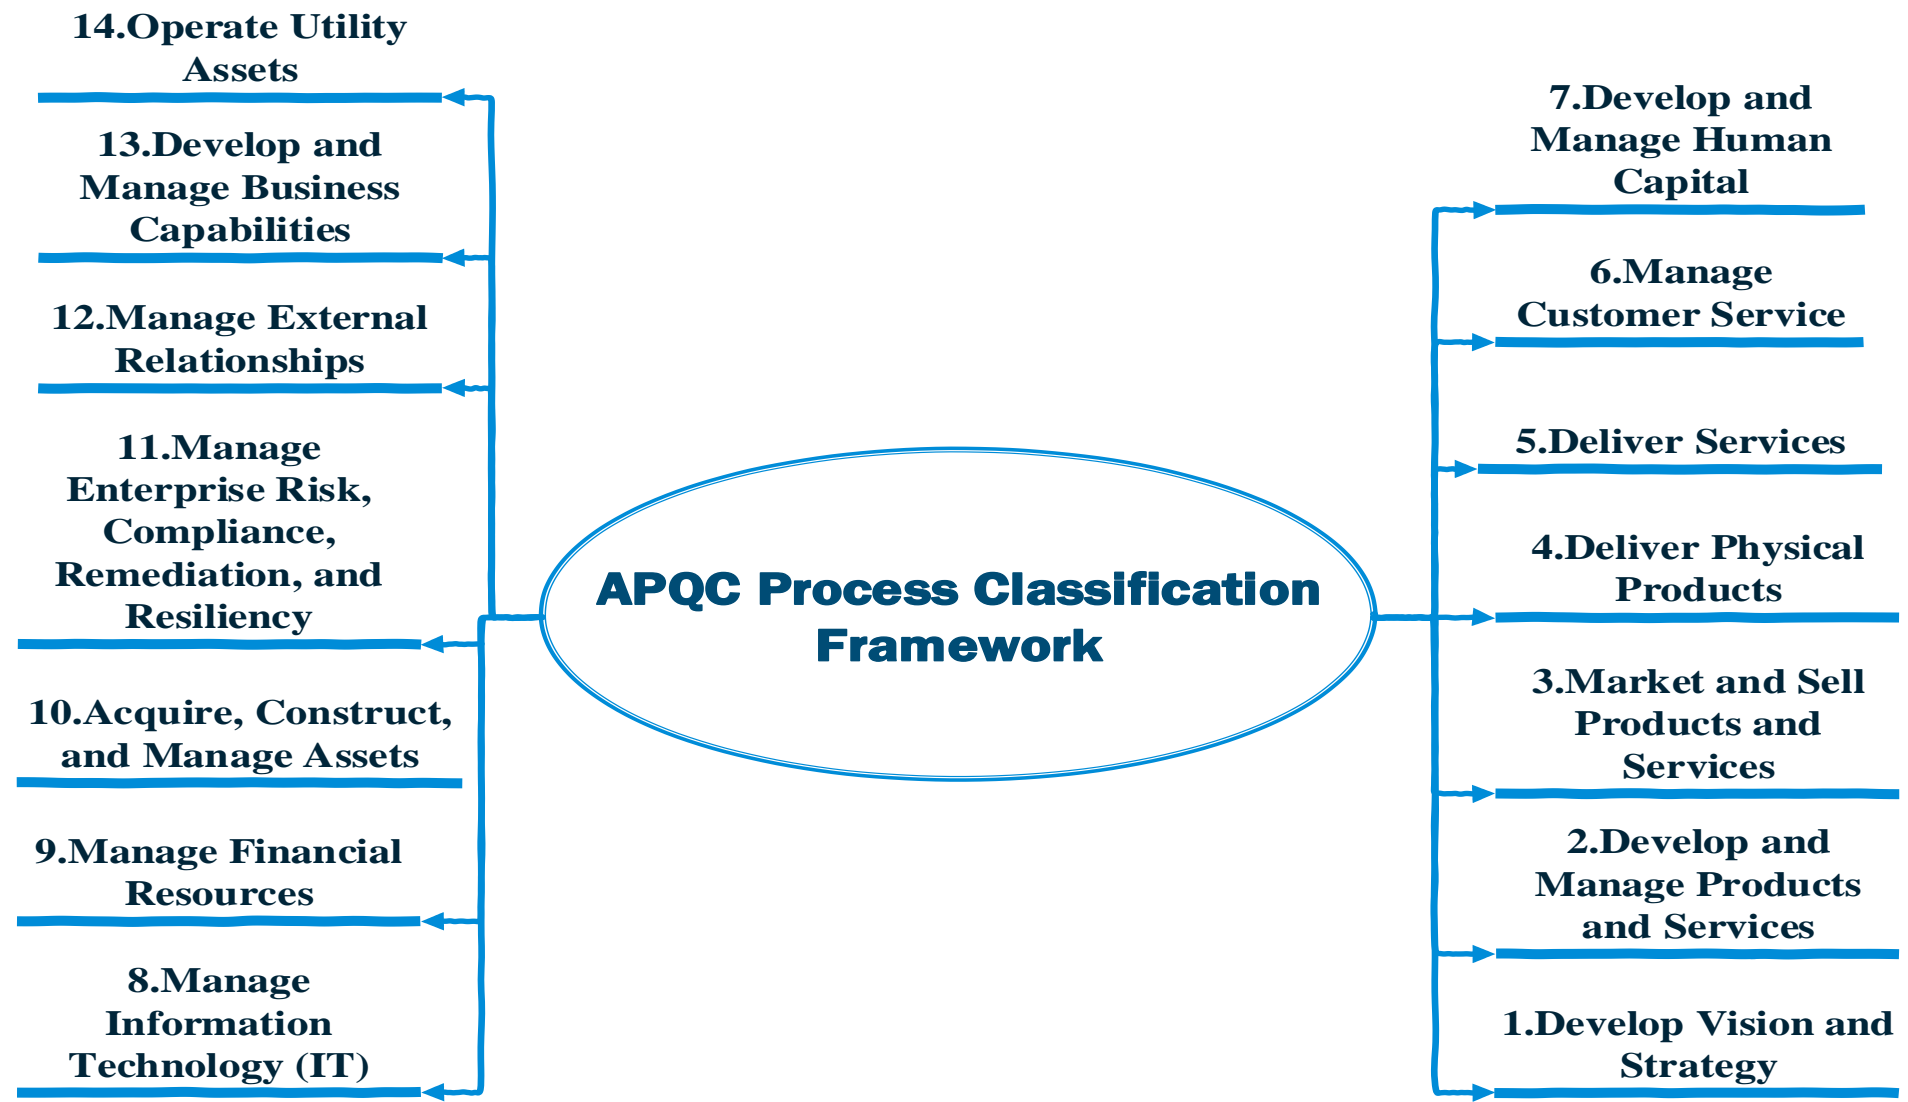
14.Operate Utility Assets

13.Develop and Manage Business Capabilities

12.Manage External Relationships

11.Manage Enterprise Risk, Compliance, Remediation, and Resiliency

10.Acquire, Construct, and Manage Assets

9.Manage Financial Resources

8.Manage Information Technology (IT)

APQC Process Classification Framework

7.Develop and Manage Human Capital

6.Manage Customer Service

5.Deliver Services

4.Deliver Physical Products

3.Market and Sell Products and Services

2.Develop and Manage Products and Services

1.Develop Vision and Strategy